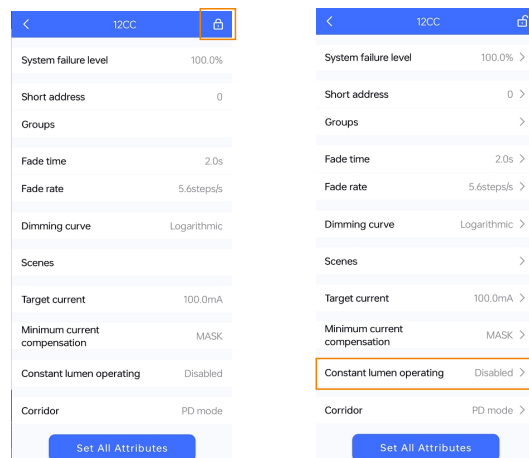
12CC

System failure level 100.0%

Short address 0

Groups

Fade time 2.0s

Fade rate 5.6steps/s

Dimming curve Logarithmic

Scenes

Target current 100.0mA

Minimum current compensation MASK

Constant lumen operating Disabled

Corridor PD mode

Set All Attributes

12CC

System failure level 100.0% >

Short address 0 >

Groups >

Fade time 2.0s >

Fade rate 5.6steps/s >

Dimming curve Logarithmic >

Scenes >

Target current 100.0mA >

Minimum current compensation MASK >

Constant lumen operating Disabled >

Corridor PD mode >

Set All Attributes